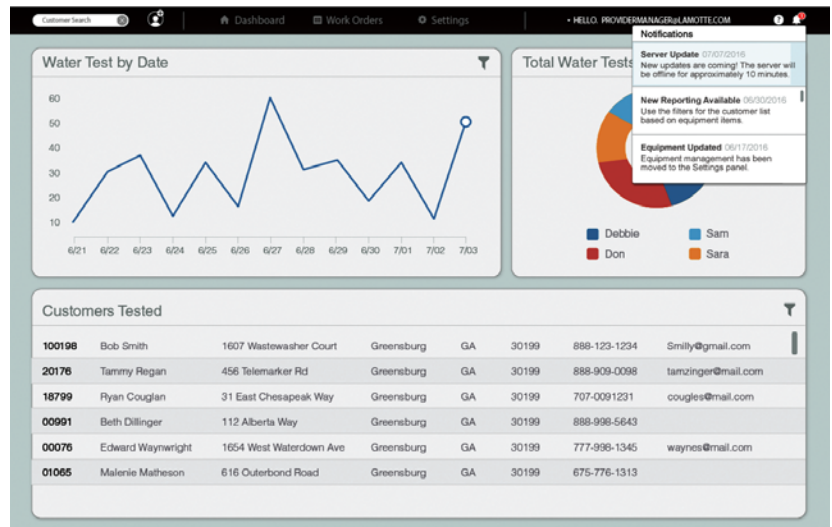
Customer Search

Dashboard Work Orders Settings

• HELLO, PROVIDERMANAGER@LAMOTTE.COM

Notifications

Server Update 07/07/2016
New updates are coming! The server will be offline for approximately 10 minutes.

New Reporting Available 06/30/2016
Use the filters for the customer list based on equipment items.

Equipment Updated 06/17/2016
Equipment management has been moved to the Settings panel.

Water Test by Date

60
50
40
30
20
10

6/21 6/22 6/23 6/24 6/25 6/26 6/27 6/28 6/29 6/30 7/01 7/02 7/03

Total Water Tests

Debbie
Sam
Don
Sara

Customers Tested

| | | | | | | | |
|---|---|---|---|---|---|---|---|
| 100198 | Bob Smith | 1607 Wastewasher Court | Greensburg | GA | 30199 | 888-123-1234 | Smilly@gmail.com |
| 20176 | Tammy Regan | 456 Telemarker Rd | Greensburg | GA | 30199 | 888-909-0098 | tamzinger@mail.com |
| 18799 | Ryan Couglan | 31 East Chesapeak Way | Greensburg | GA | 30199 | 707-0091231 | cougles@mail.com |
| 00991 | Beth Dillinger | 112 Alberta Way | Greensburg | GA | 30199 | 888-998-5643 | |
| 00076 | Edward Waynwright | 1654 West Waterdown Ave | Greensburg | GA | 30199 | 777-998-1345 | waynes@mail.com |
| 01065 | Malenie Matheson | 616 Outerbond Road | Greensburg | GA | 30199 | 675-776-1313 | |